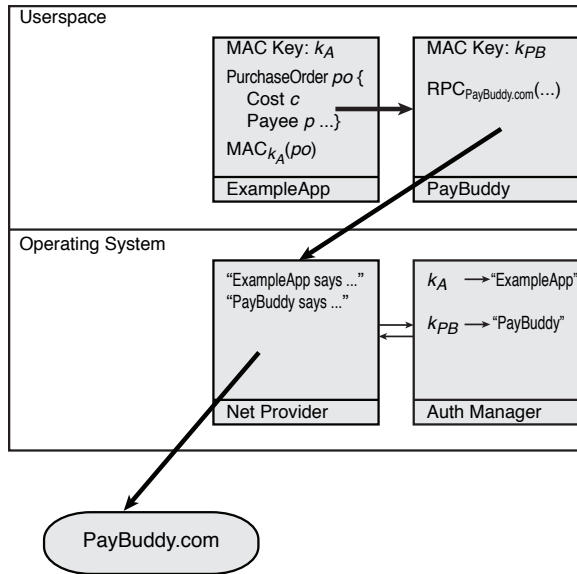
Userspace

MAC Key: $k_A$

PurchaseOrder $po$ {
Cost $c$
Payee $p$ ...}

$MAC_{k_A}(po)$

ExampleApp

MAC Key: $k_{PB}$

$RPC_{PayBuddy.com}(...)$

PayBuddy

Operating System

"ExampleApp says ..."
"PayBuddy says ..."

Net Provider

$k_A$ → "ExampleApp"

$k_{PB}$ → "PayBuddy"

Auth Manager

PayBuddy.com